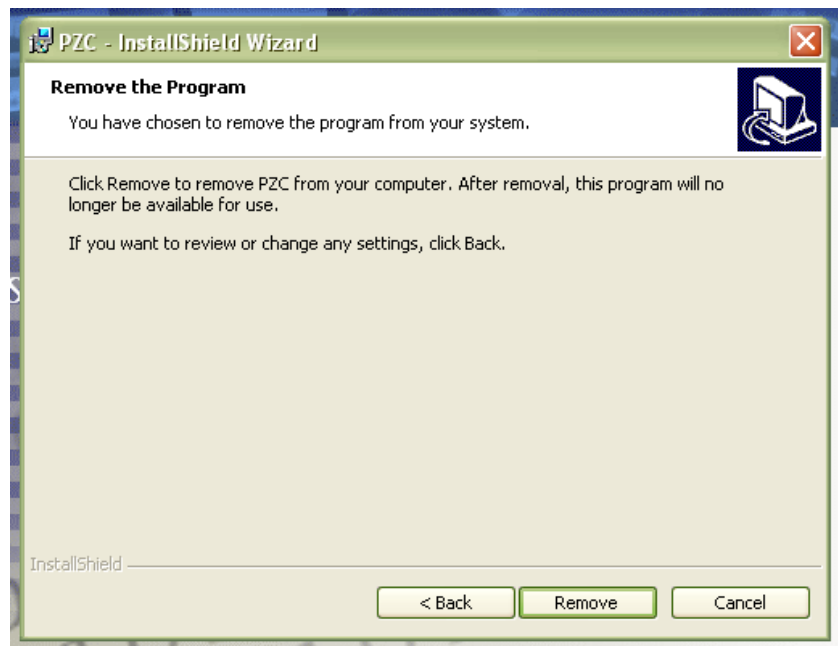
PZC - InstallShield Wizard

Remove the Program

You have chosen to remove the program from your system.

Click Remove to remove PZC from your computer. After removal, this program will no longer be available for use.

If you want to review or change any settings, click Back.

InstallShield

< Back

Remove

Cancel